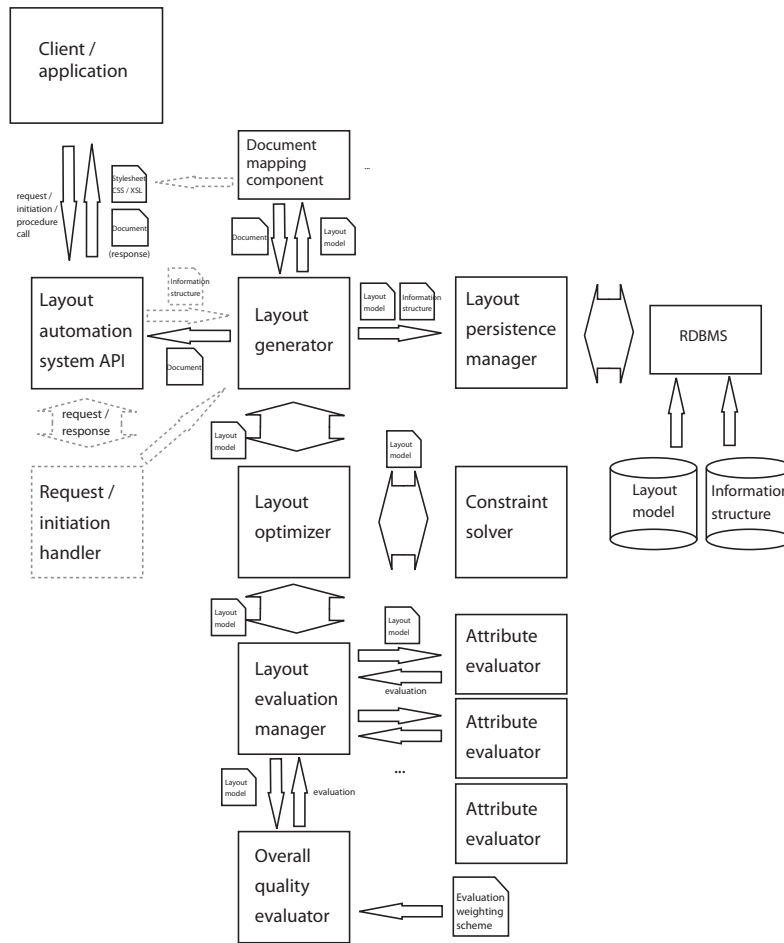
Client / application

request / initiation / procedure call

Stylesheet CSS / XSL

Document

(response)

Document mapping component

...

Document

Layout model

Information structure

Layout automation system API

Document

request / response

Request / initiation handler

Layout generator

Layout model

Information structure

Layout persistence manager

RDBMS

Layout model

Information structure

Layout model

Layout model

Layout optimizer

Constraint solver

Layout model

Layout model

Layout evaluation manager

Attribute evaluator

evaluation

Attribute evaluator

...

Attribute evaluator

Layout model

evaluation

Overall quality evaluator

Evaluation weighting scheme